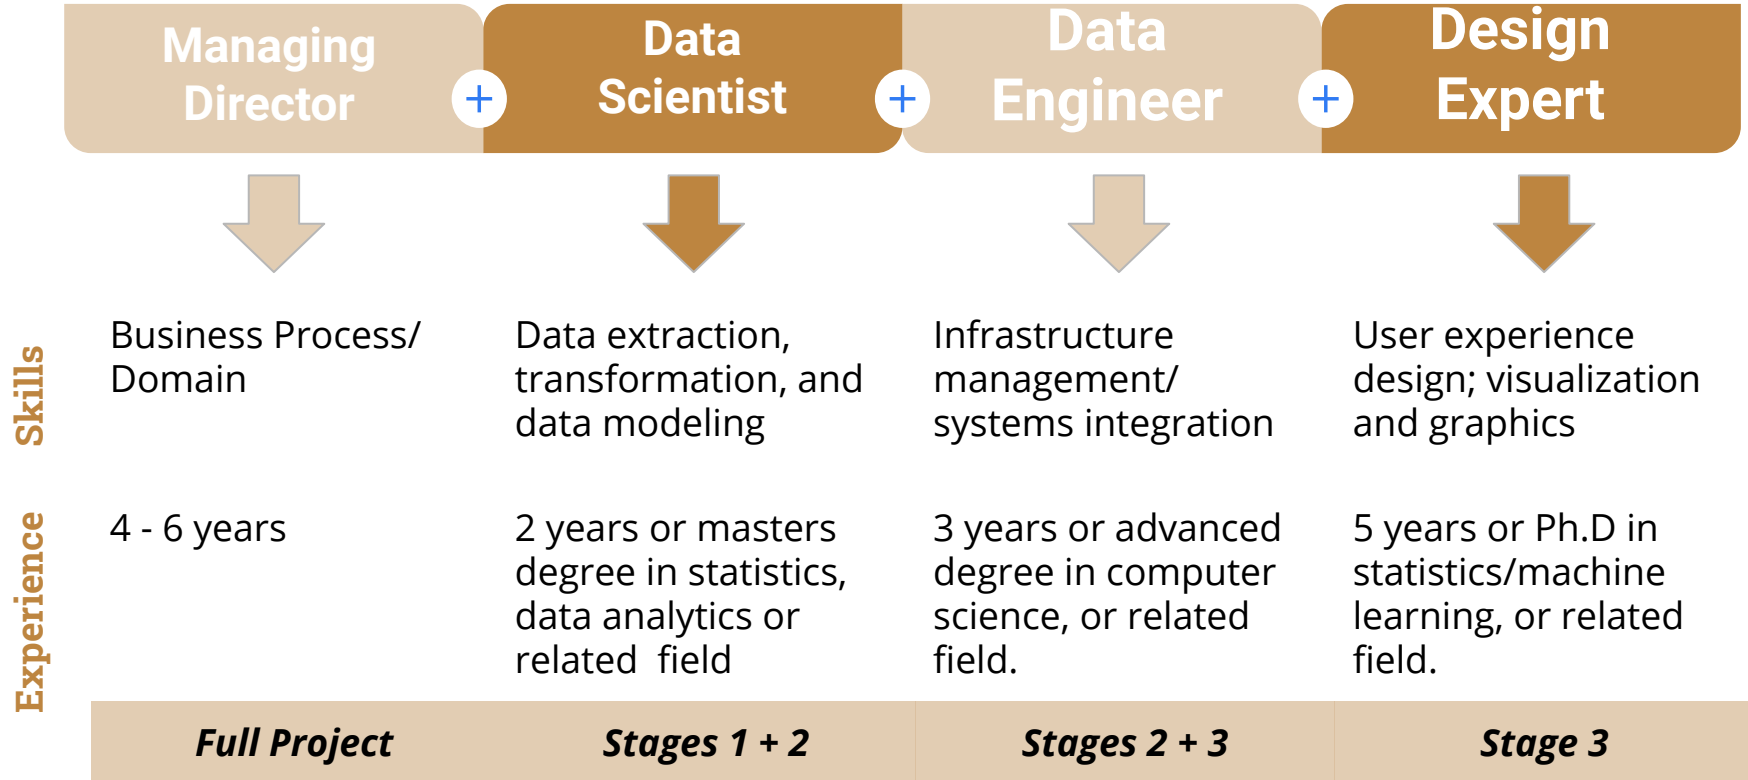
| | Managing Director | Data Scientist | Data Engineer | Design Expert |
|---|---|---|---|---|
| Skills | Business Process/ Domain | Data extraction, transformation, and data modeling | Infrastructure management/ systems integration | User experience design; visualization and graphics |
| Experience | 4 - 6 years | 2 years or masters degree in statistics, data analytics or related field | 3 years or advanced degree in computer science, or related field. | 5 years or Ph.D in statistics/machine learning, or related field. |
| | ***Full Project*** | ***Stages 1 + 2*** | ***Stages 2 + 3*** | ***Stage 3*** |